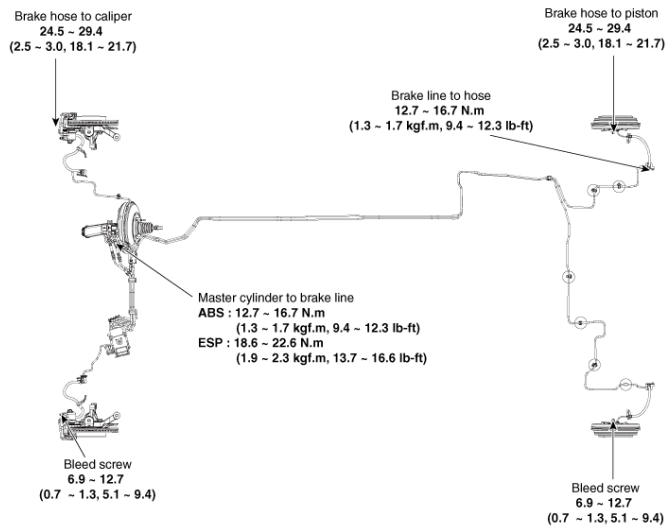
Brake hose to caliper
24.5 ~ 29.4
(2.5 ~ 3.0, 18.1 ~ 21.7)

Brake hose to piston
24.5 ~ 29.4
(2.5 ~ 3.0, 18.1 ~ 21.7)

Brake line to hose
12.7 ~ 16.7 N.m
(1.3 ~ 1.7 kgf.m, 9.4 ~ 12.3 lb-ft)

Master cylinder to brake line
ABS : 12.7 ~ 16.7 N.m
(1.3 ~ 1.7 kgf.m, 9.4 ~ 12.3 lb-ft)
ESP : 18.6 ~ 22.6 N.m
(1.9 ~ 2.3 kgf.m, 13.7 ~ 16.6 lb-ft)

Bleed screw
6.9 ~ 12.7
(0.7 ~ 1.3, 5.1 ~ 9.4)

Bleed screw
6.9 ~ 12.7
(0.7 ~ 1.3, 5.1 ~ 9.4)